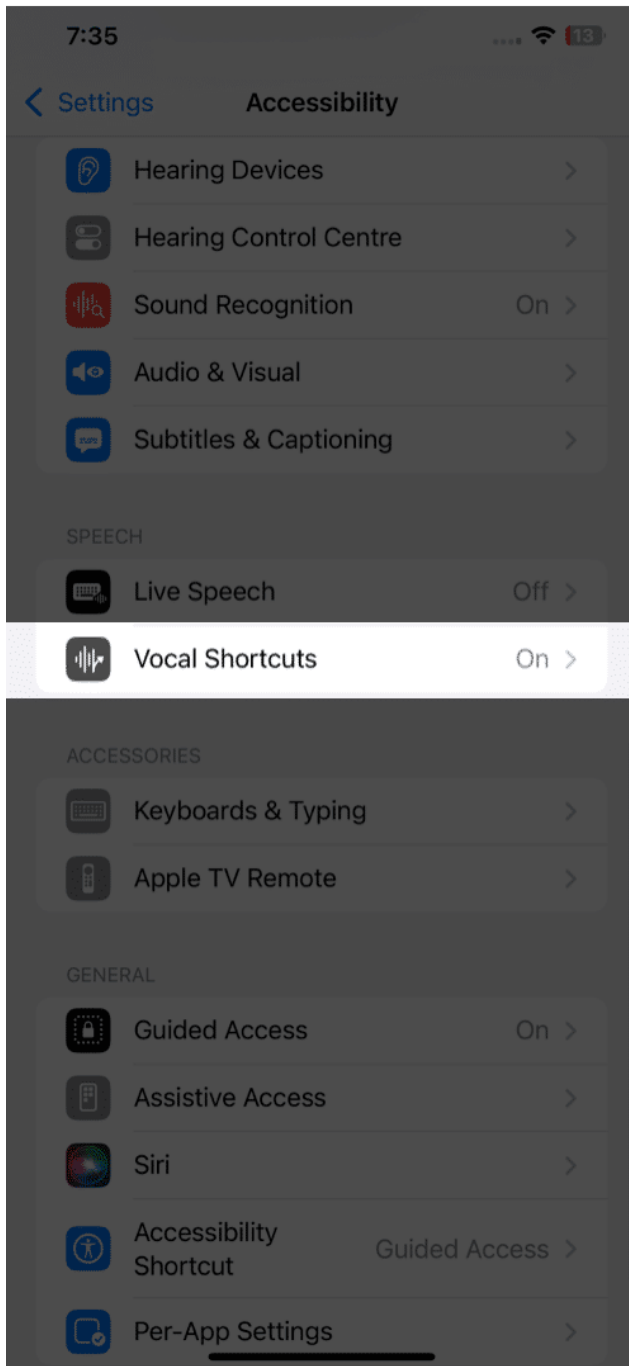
7:35

13

< Settings Accessibility

Hearing Devices

Hearing Control Centre

Sound Recognition On

Audio & Visual

Subtitles & Captioning

SPEECH

Live Speech Off

Vocal Shortcuts On

ACCESSORIES

Keyboards & Typing

Apple TV Remote

GENERAL

Guided Access On

Assistive Access

Siri

Accessibility Shortcut Guided Access

Per-App Settings